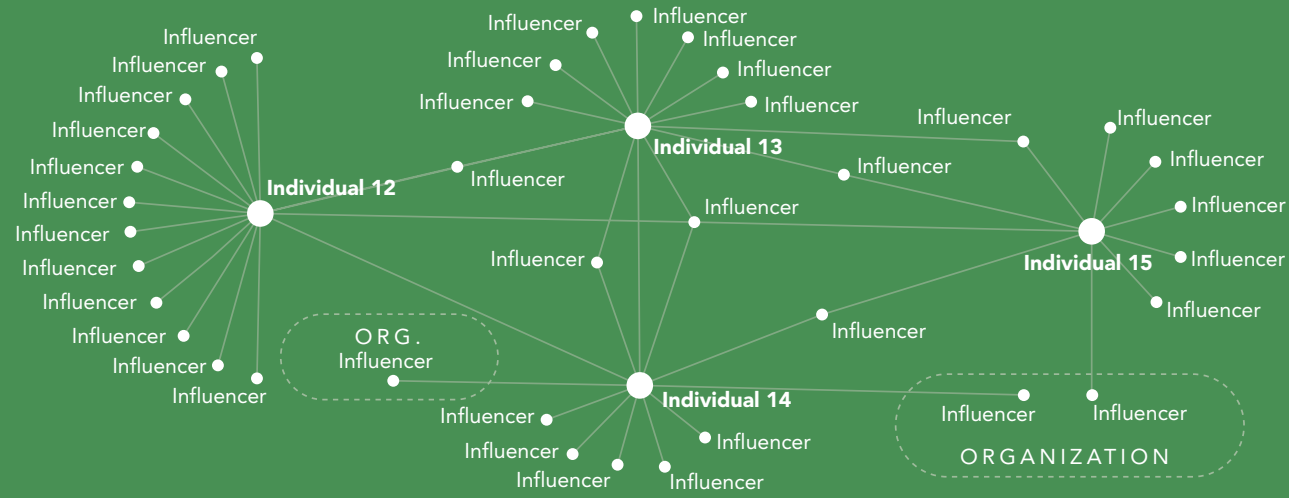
Influencer
Influencer
Influencer
Influencer
Influencer
Influencer
Influencer
Influencer
Influencer
Influencer
Influencer
Influencer
Individual 12

Influencer
Influencer
Influencer
Influencer
Influencer
Influencer
Influencer
Individual 13
Influencer

Influencer
Influencer
Influencer
Influencer
Influencer
Influencer
Individual 15

Influencer
Influencer
Influencer

ORG.
Influencer

Individual 14
Influencer
Influencer
Influencer
Influencer
Influencer

Influencer
Influencer
ORGANIZATION